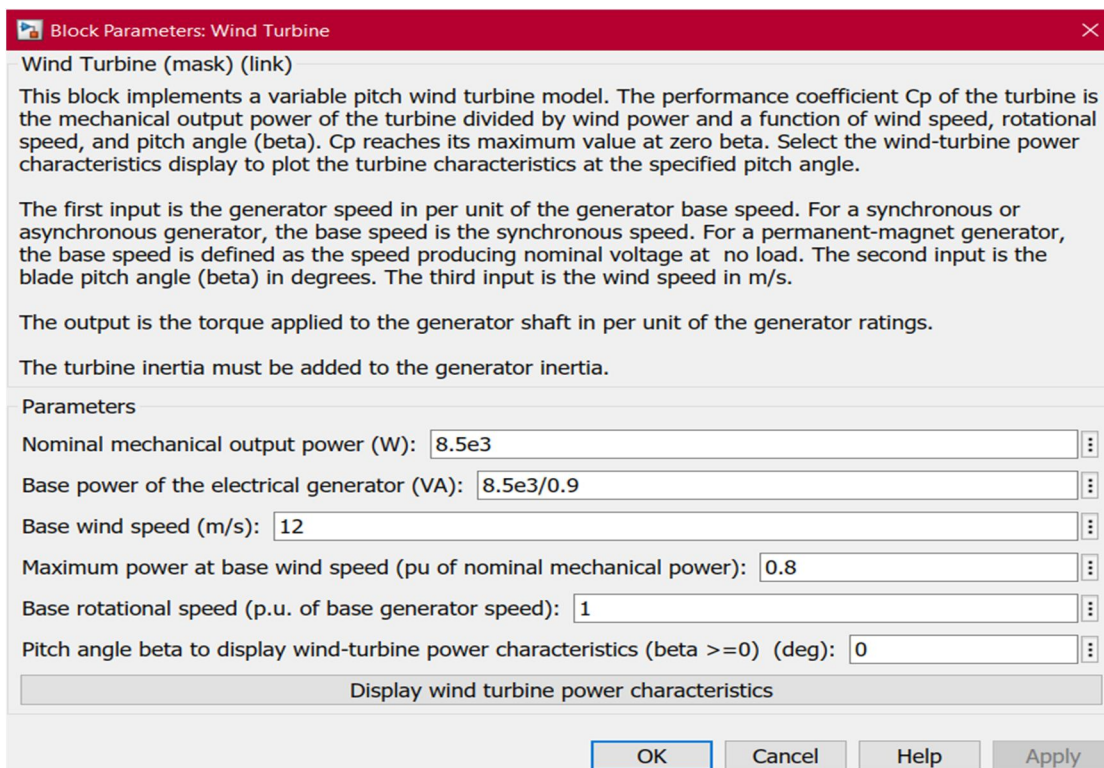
Block Parameters: Wind Turbine

Wind Turbine (mask) (link)

This block implements a variable pitch wind turbine model. The performance coefficient Cp of the turbine is the mechanical output power of the turbine divided by wind power and a function of wind speed, rotational speed, and pitch angle (beta). Cp reaches its maximum value at zero beta. Select the wind-turbine power characteristics display to plot the turbine characteristics at the specified pitch angle.

The first input is the generator speed in per unit of the generator base speed. For a synchronous or asynchronous generator, the base speed is the synchronous speed. For a permanent-magnet generator, the base speed is defined as the speed producing nominal voltage at no load. The second input is the blade pitch angle (beta) in degrees. The third input is the wind speed in m/s.

The output is the torque applied to the generator shaft in per unit of the generator ratings.

The turbine inertia must be added to the generator inertia.

Parameters

Nominal mechanical output power (W): 8.5e3

Base power of the electrical generator (VA): 8.5e3/0.9

Base wind speed (m/s): 12

Maximum power at base wind speed (pu of nominal mechanical power): 0.8

Base rotational speed (p.u. of base generator speed): 1

Pitch angle beta to display wind-turbine power characteristics (beta >=0) (deg): 0

Display wind turbine power characteristics

OK Cancel Help Apply